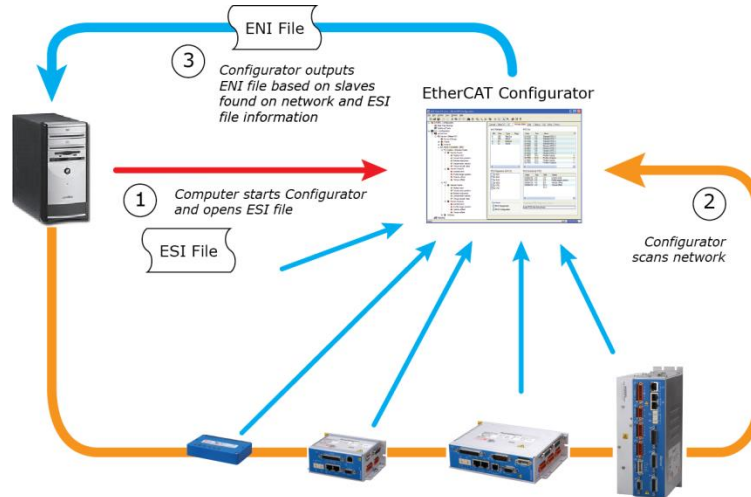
ENI File

3

Configurator outputs ENI file based on slaves found on network and ESI file information

EtherCAT Configurator

1

Computer starts Configurator and opens ESI file

ESI File

2

Configurator scans network